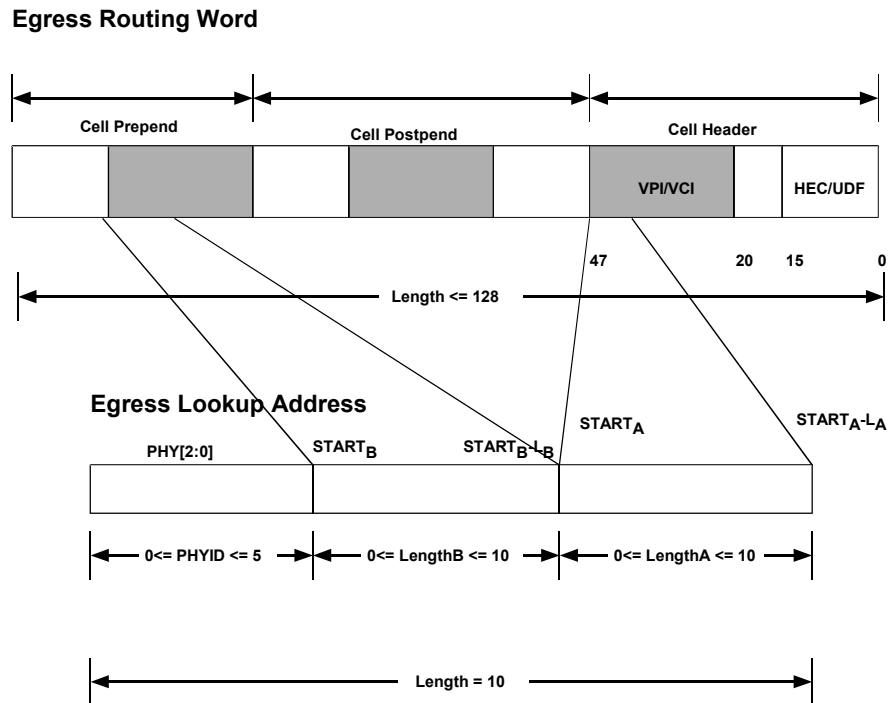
Egress Routing Word

Cell Prepend

Cell Postpend

Cell Header

VPI/VCI

HEC/UDF

47

20

15

0

Length <= 128

Egress Lookup Address

PHY[2:0]

$START_B$

$START_B-L_B$

$START_A$

$START_A-L_A$

0<= PHYID <= 5

0<= LengthB <= 10

0<= LengthA <= 10

Length = 10